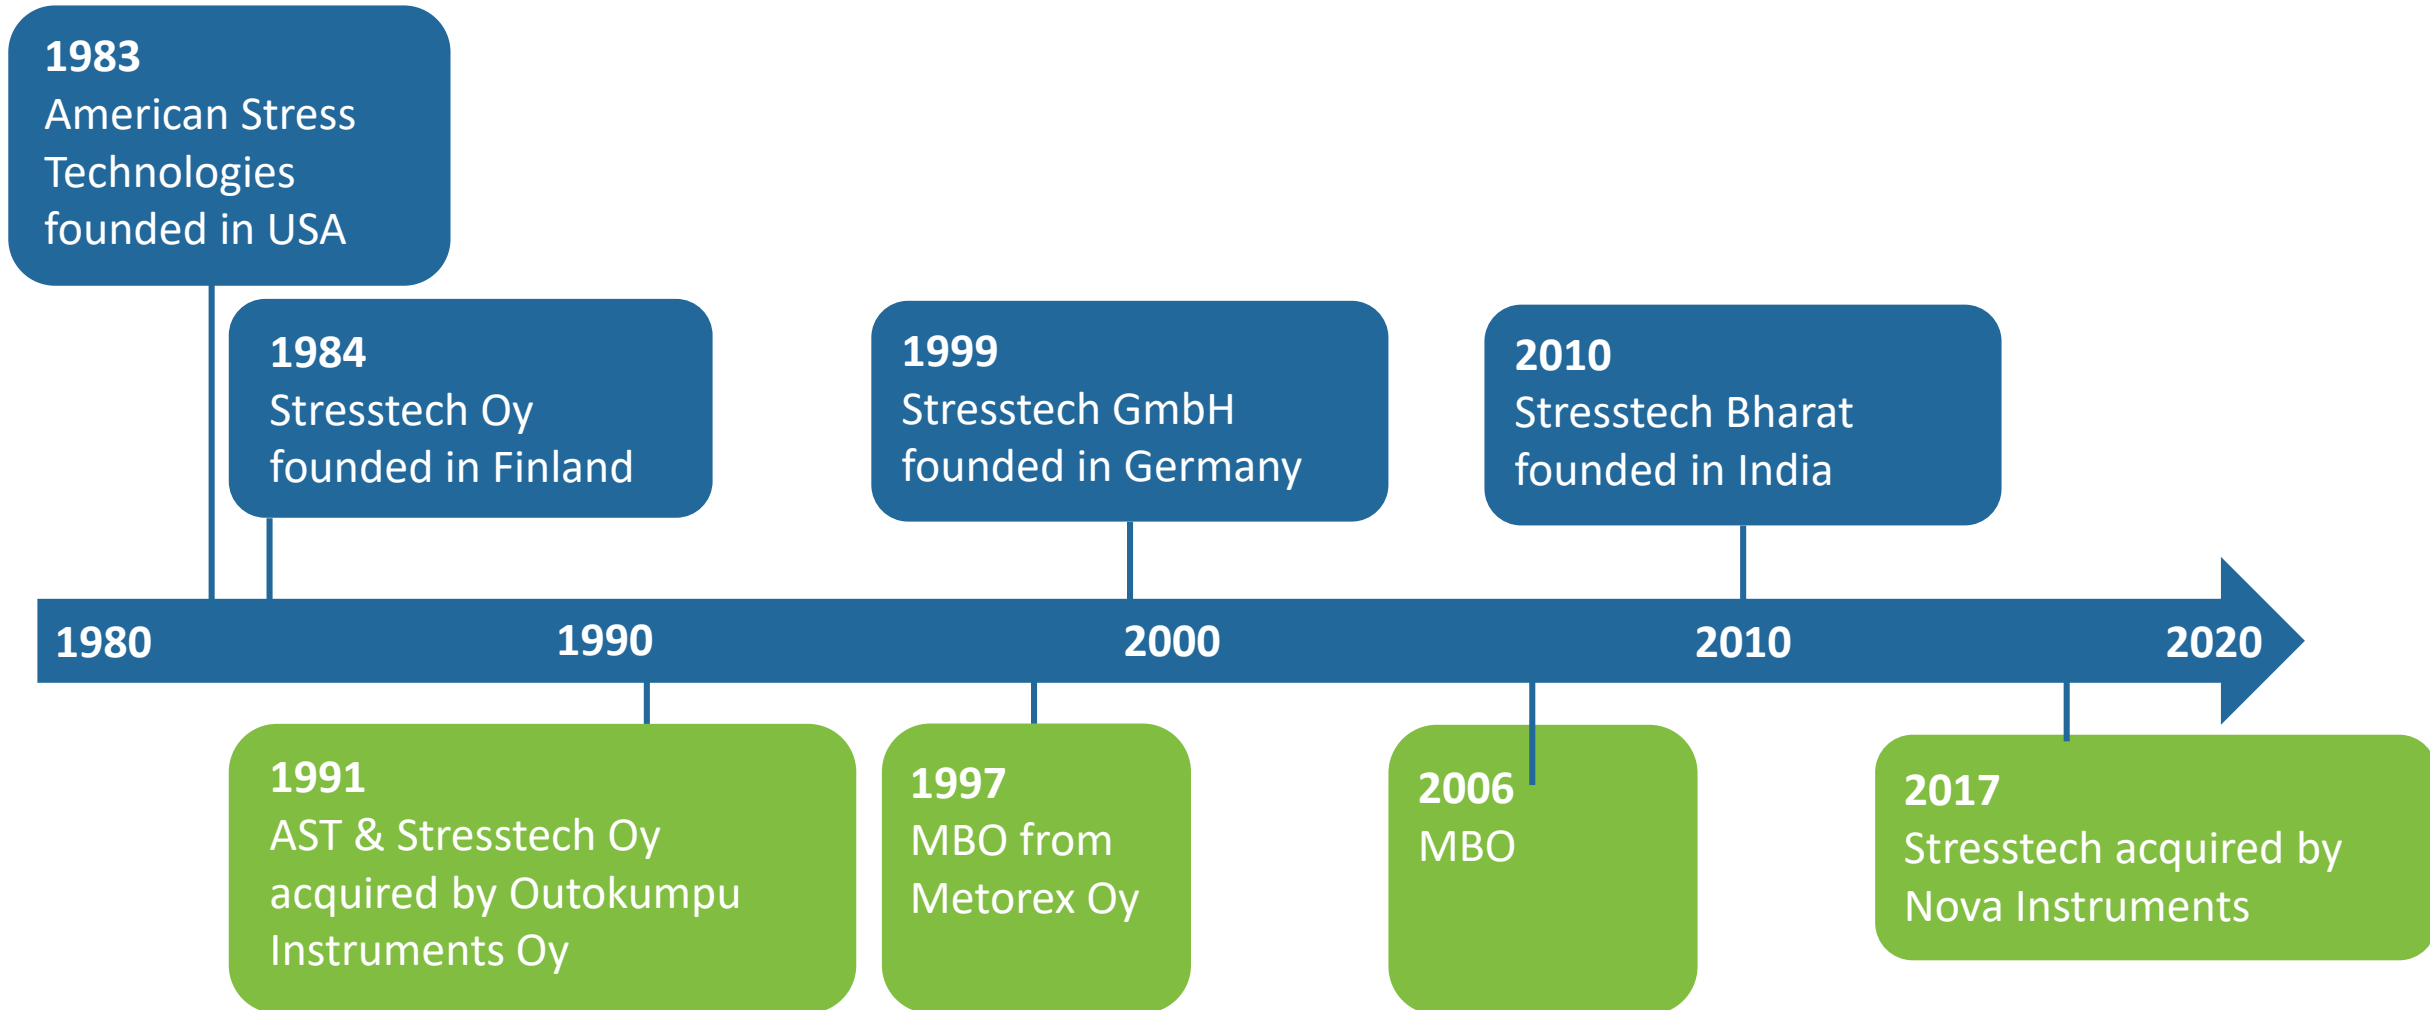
1983
American Stress Technologies founded in USA

1984
Stresstech Oy founded in Finland

1999
Stresstech GmbH founded in Germany

2010
Stresstech Bharat founded in India

1980 1990 2000 2010 2020

1991
AST & Stresstech Oy acquired by Outokumpu Instruments Oy

1997
MBO from Metorex Oy

2006
MBO

2017
Stresstech acquired by Nova Instruments